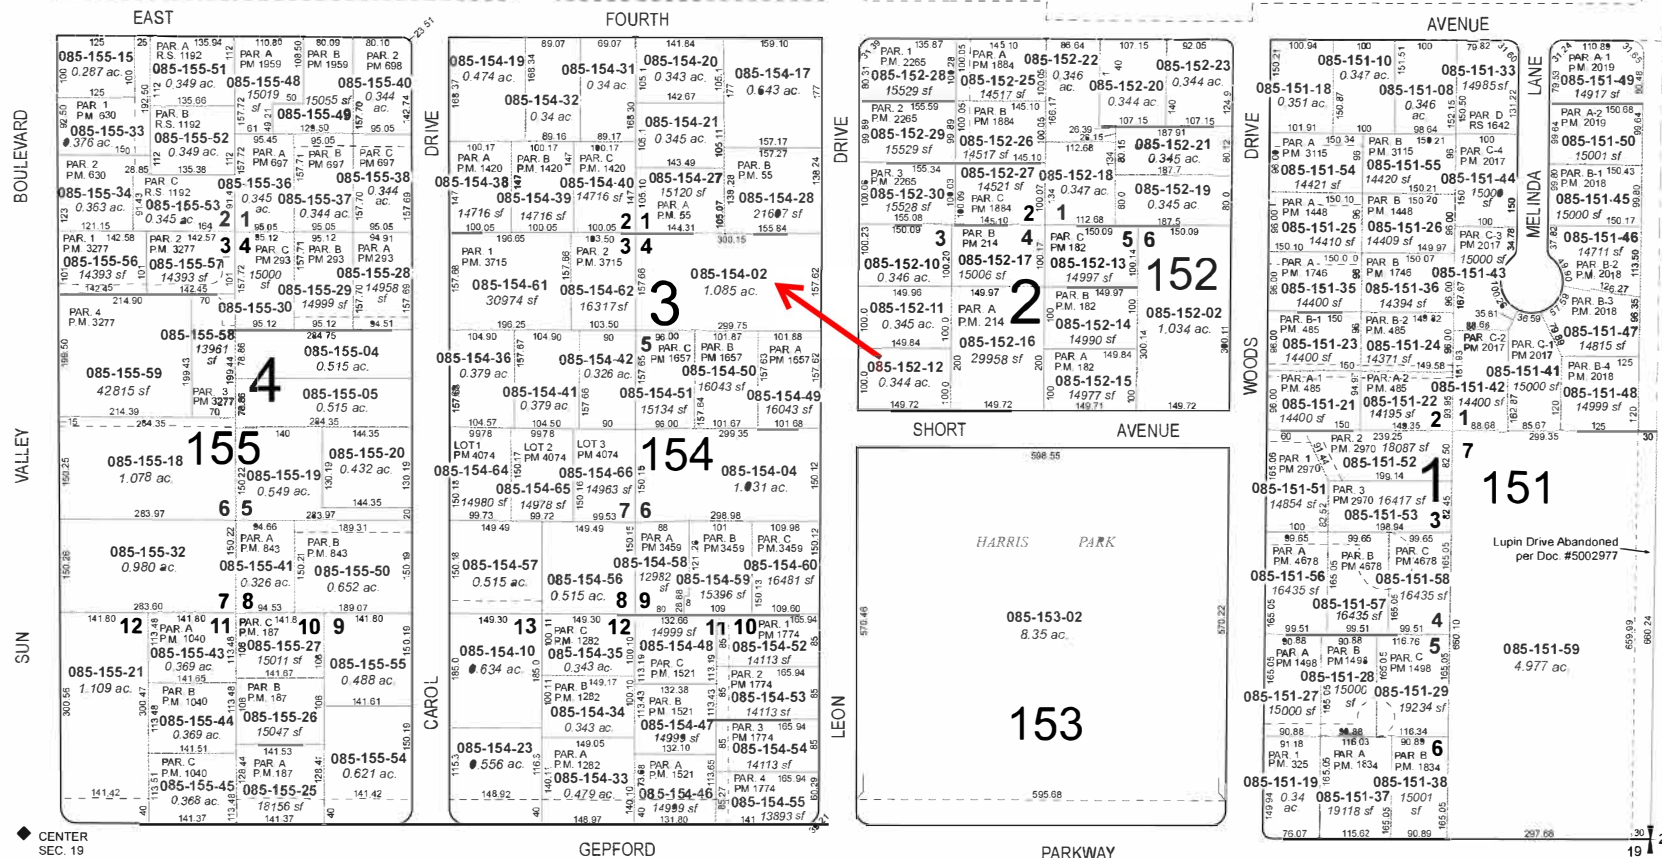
EAST
FOURTH
AVENUE
BOULEVARD
VALLEY
SUN
DRIVE
CAROL
DRIVE
LEON
WOODS
DRIVE
MELINDA
LANE
SHORT
AVENUE
GEPFORD
PARKWAY
CENTER
SEC. 19

085-155-15
0.287 ac.
085-155-51
0.349 ac.
085-155-48
15019 sf
085-155-49
15055 sf
085-155-40
0.344 ac.
085-155-33
.376 ac.
085-155-52
0.349 ac.
085-155-34
0.363 ac.
085-155-53
0.345 ac.
085-155-36
0.345 ac.
085-155-37
0.344 ac.
085-155-38
0.344 ac.
085-155-56
14393 sf
085-155-57
14393 sf
085-155-29
15000 sf
085-155-28
14958 sf
085-155-30
14999 sf
085-155-58
13961 sf
085-155-59
42815 sf
085-155-04
0.515 ac.
085-155-05
0.515 ac.
4
155
085-155-18
1.078 ac.
085-155-19
0.549 ac.
085-155-20
0.432 ac.
085-155-32
0.980 ac.
085-155-41
0.326 ac.
085-155-50
0.652 ac.
085-155-21
1.109 ac.
085-155-43
0.369 ac.
085-155-27
15011 sf
085-155-55
0.488 ac.
085-155-44
0.369 ac.
085-155-26
15047 sf
085-155-45
0.368 ac.
085-155-25
18156 sf
085-155-54
0.621 ac.

085-154-19
0.474 ac.
085-154-31
0.34 ac.
085-154-20
0.343 ac.
085-154-17
0.643 ac.
085-154-32
0.34 ac.
085-154-21
0.345 ac.
085-154-38
14716 sf
085-154-39
14716 sf
085-154-40
14716 sf
085-154-27
15120 sf
085-154-28
21607 sf
085-154-61
30974 sf
085-154-62
16317 sf
085-154-02
1.085 ac.
3
085-154-36
0.379 ac.
085-154-42
0.326 ac.
085-154-50
16043 sf
085-154-41
0.379 ac.
085-154-51
15134 sf
085-154-49
16043 sf
154
085-154-64
14980 sf
085-154-65
14978 sf
085-154-66
14963 sf
085-154-04
1.031 ac.
085-154-57
0.515 ac.
085-154-56
0.515 ac.
085-154-58
12982 sf
085-154-59
15396 sf
085-154-60
16481 sf
085-154-10
.634 ac.
085-154-35
0.343 ac.
085-154-48
14999 sf
085-154-52
14113 sf
085-154-34
0.343 ac.
085-154-53
14113 sf
085-154-47
14999 sf
085-154-23
.556 ac.
085-154-33
0.479 ac.
085-154-54
14113 sf
085-154-46
14999 sf
085-154-55
13893 sf

085-152-28
15529 sf
085-152-25
14517 sf
085-152-22
0.346 ac.
085-152-20
0.344 ac.
085-152-23
0.344 ac.
085-152-29
15529 sf
085-152-26
14517 sf
085-152-21
0.345 ac.
085-152-30
15528 sf
085-152-27
14521 sf
085-152-18
0.347 ac.
085-152-19
0.345 ac.
085-152-10
0.346 ac.
085-152-17
15006 sf
085-152-13
14997 sf
152
085-152-11
0.345 ac.
2
085-152-14
14990 sf
085-152-02
1.034 ac.
085-152-16
29958 sf
085-152-12
0.344 ac.
085-152-15
14977 sf

HARRIS PARK
085-153-02
8.35 ac.
153

085-151-10
0.347 ac.
085-151-33
14985 sf
085-151-49
14917 sf
085-151-18
0.351 ac.
085-151-08
0.346 ac.
085-151-50
15001 sf
085-151-54
14421 sf
085-151-55
14420 sf
085-151-44
15000 sf
085-151-45
15000 sf
085-151-25
14410 sf
085-151-26
14409 sf
085-151-46
14711 sf
085-151-43
15000 sf
085-151-35
14400 sf
085-151-36
14394 sf
085-151-47
14815 sf
085-151-23
14400 sf
085-151-24
14371 sf
085-151-41
15000 sf
085-151-42
14400 sf
085-151-48
14999 sf
085-151-21
14400 sf
085-151-22
14195 sf
1
151
085-151-52
18087 sf
085-151-51
14854 sf
16417 sf
085-151-53
Lupin Drive Abandoned per Doc. #5002977
085-151-56
16435 sf
085-151-58
16435 sf
085-151-57
16435 sf
085-151-59
4.977 ac.
085-151-28
085-151-27
15000 sf
15000 sf
085-151-29
19234 sf
085-151-19
0.34 ac
085-151-37
19118 sf
085-151-38
15001 sf